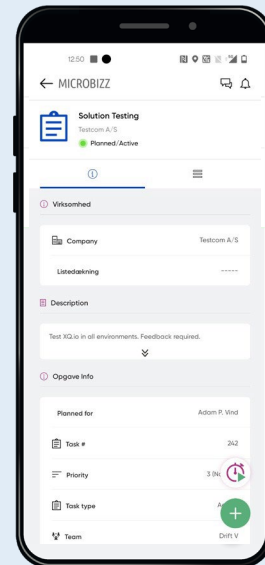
12:50

MICROBIZZ

Solution Testing
Testcom A/S
Planned/Active

Virksomhed

Company
Testcom A/S

Listedækning
-----

Description

Test XQ.io in all environments. Feedback required.

Opgave Info

Planned for
Adam P. Vind

Task #
242

Priority
3 (N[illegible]

Task type
A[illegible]

Team
Drift V